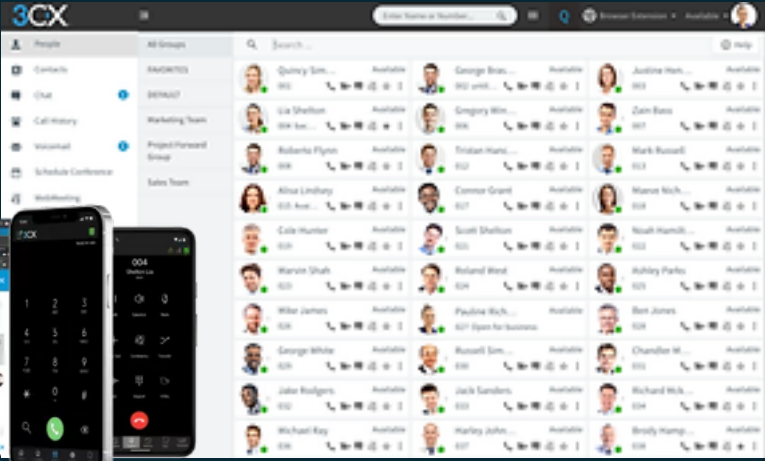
3CX

Enter Name or Number...

Browser Extension

Available

People

Contacts

Chat

Call History

Voicemail

Schedule Conference

WebMeeting

All Groups

FAVORITES

DEFAULT

Marketing Team

Project Forward Group

Sales Team

Search...

Help

Quincy Sim... 001 Available

George Brax... 002 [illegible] Available

Justine Hen... 003 Available

Lia Shelton 004 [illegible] Available

Gregory Win... 006 Available

Zain Bass 007 Available

Roberto Flynn 008 Available

Tristan Hans... 009 Available

Mark Russell 013 Available

Alisa Lindsey 015 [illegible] Available

Connor Grant 017 Available

Maeve Nich... 018 Available

Cole Hunter 019 Available

Scott Shelton 020 Available

Noah Hamilt... 022 Available

Marvin Shah 023 Available

Roland West 024 Available

Ashley Parks 025 Available

Mike James 026 Available

Pauline Kn... 027 Open for business Available

Ben Jones 029 Available

George White 030 Available

Russell Sim... 031 Available

Chandler M... 031 Available

Jake Rodgers 032 Available

Jack Sanders 033 Available

Richard Mck... 034 Available

Michael Ray 035 Available

Harley John... 036 Available

Brody Hamp... 037 Available

3CX

004
Shelton Lia